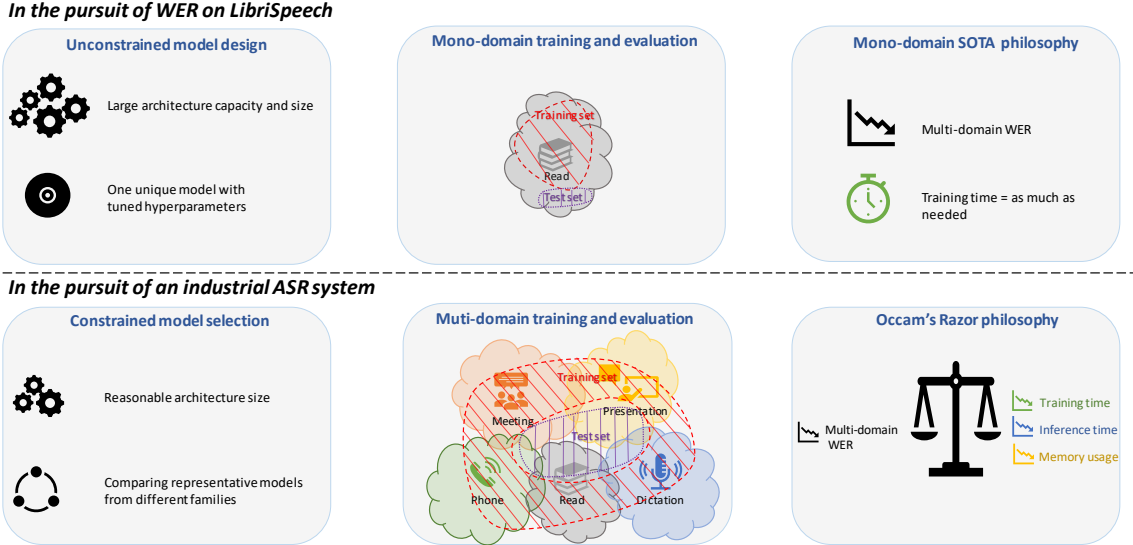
In the pursuit of WER on LibriSpeech

Unconstrained model design

Large architecture capacity and size

One unique model with tuned hyperparameters

Mono-domain training and evaluation

Training set

Read

Test set

Mono-domain SOTA philosophy

Multi-domain WER

Training time = as much as needed

In the pursuit of an industrial ASR system

Constrained model selection

Reasonable architecture size

Comparing representative models from different families

Muti-domain training and evaluation

Training set

Meeting

Presentation

Test set

Phone

Read

Dictation

Occam's Razor philosophy

Multi-domain WER

Training time

Inference time

Memory usage